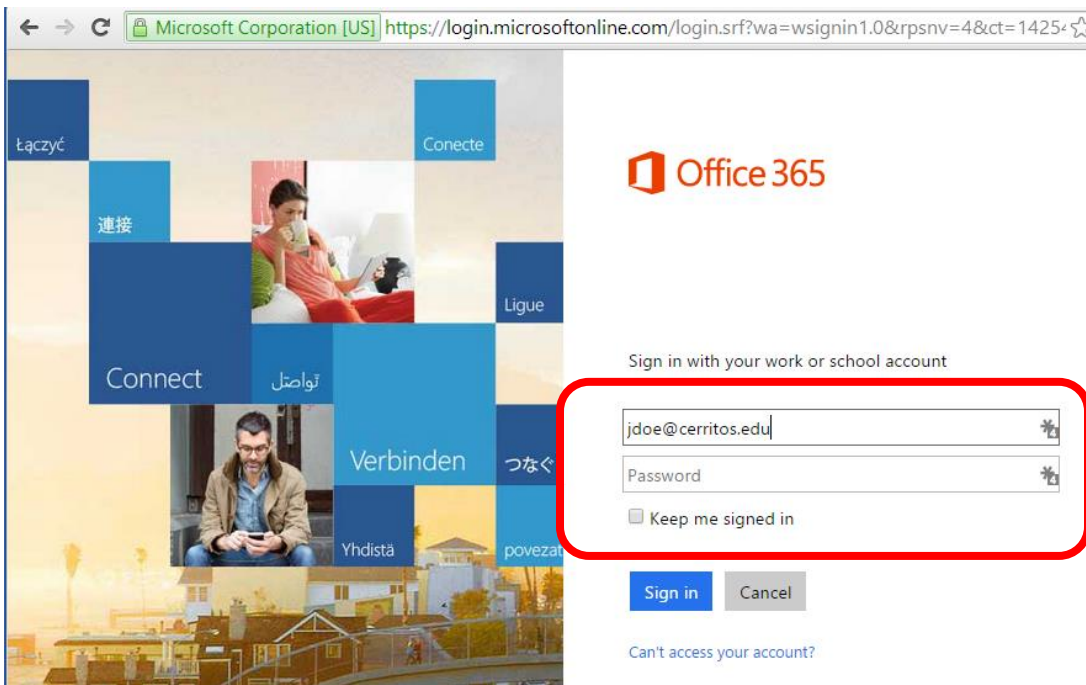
Microsoft Corporation [US] https://login.microsoftonline.com/login.srf?wa=wsignin1.0&rpsnv=4&ct=1425

Łączyć

Conecte

連接

Ligue

Connect

تواصل

Verbinden

つなぐ

Yhdistä

povezat

Office 365

Sign in with your work or school account

jdoe@cerritos.edu

Password

Keep me signed in

Sign in

Cancel

Can't access your account?